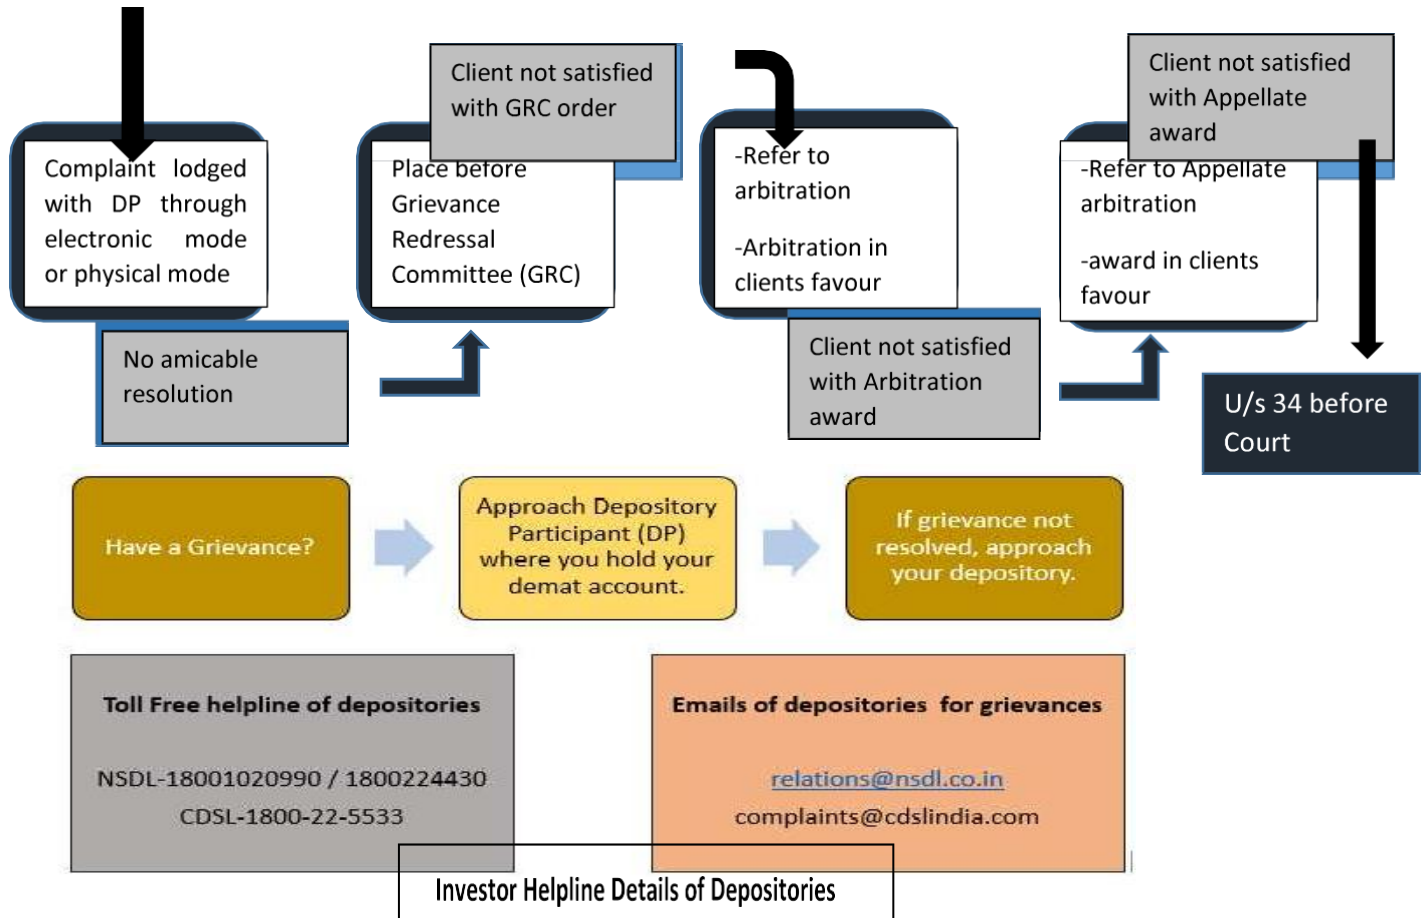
Complaint lodged with DP through electronic mode or physical mode

No amicable resolution

Client not satisfied with GRC order

Place before Grievance Redressal Committee (GRC)

-Refer to arbitration

-Arbitration in clients favour

Client not satisfied with Arbitration award

Client not satisfied with Appellate award

-Refer to Appellate arbitration

-award in clients favour

U/s 34 before Court

Have a Grievance?

Approach Depository Participant (DP) where you hold your demat account.

If grievance not resolved, approach your depository.

Toll Free helpline of depositories

NSDL-18001020990 / 1800224430

CDSL-1800-22-5533

Emails of depositories for grievances

relations@nsdl.co.in

complaints@cdslindia.com

Investor Helpline Details of Depositories